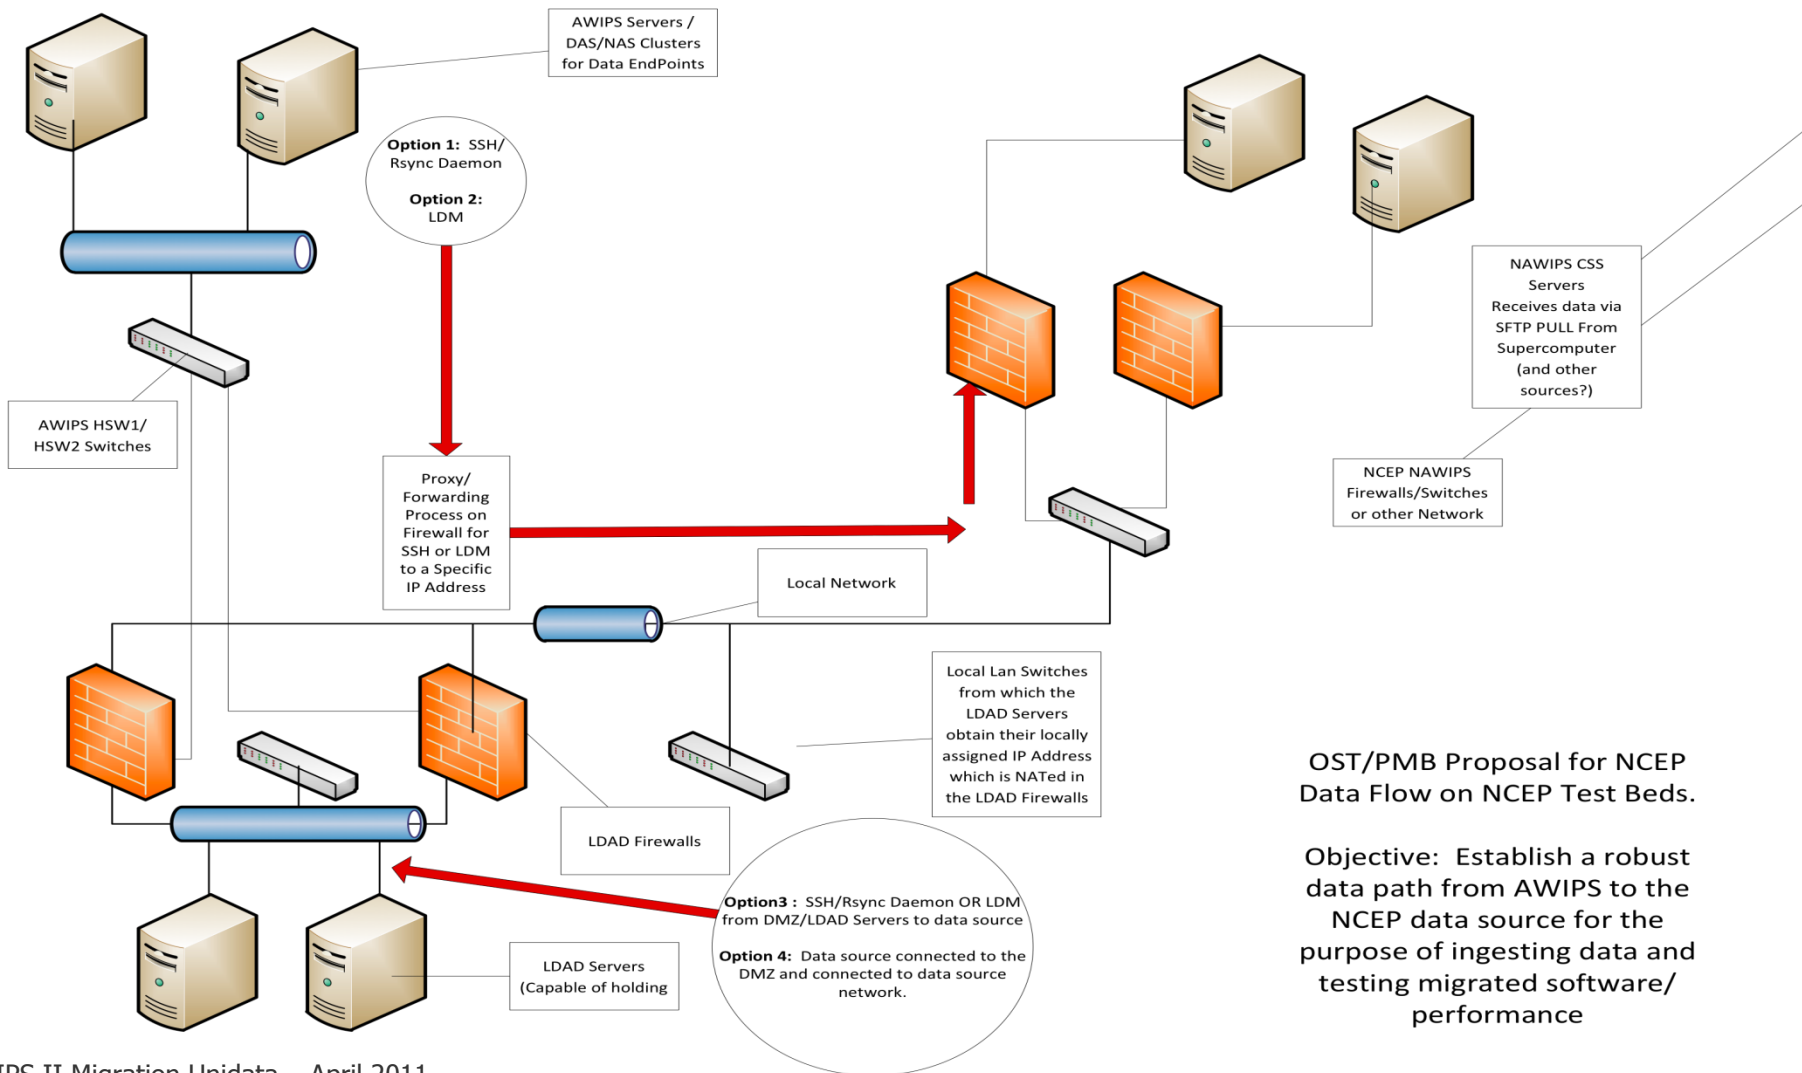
AWIPS Servers / DAS/NAS Clusters for Data EndPoints

Option 1: SSH/ Rsync Daemon

Option 2: LDM

AWIPS HSW1/ HSW2 Switches

Proxy/ Forwarding Process on Firewall for SSH or LDM to a Specific IP Address

NAWIPS CSS Servers Receives data via SFTP PULL From Supercomputer (and other sources?)

NCEP NAWIPS Firewalls/Switches or other Network

Local Network

Local Lan Switches from which the LDAD Servers obtain their locally assigned IP Address which is NATed in the LDAD Firewalls

OST/PMB Proposal for NCEP Data Flow on NCEP Test Beds.

Objective: Establish a robust data path from AWIPS to the NCEP data source for the purpose of ingesting data and testing migrated software/ performance

LDAD Firewalls

Option3 : SSH/Rsync Daemon OR LDM from DMZ/LDAD Servers to data source

Option 4: Data source connected to the DMZ and connected to data source network.

LDAD Servers (Capable of holding

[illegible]IPS II Migration Unidata – April 2011